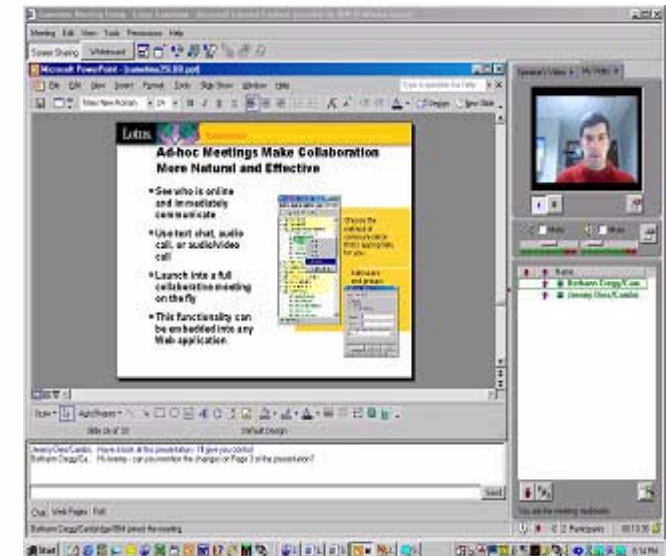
Meeting Edit View Tools Preferences Help

Screen Sharing Whiteboard

Microsoft PowerPoint - [sametime25LB9.ppt]

File Edit View Insert Format Tools Slide Show Window Help

Type a question for help

New Slide

Lotus

Ad-hoc Meetings Make Collaboration More Natural and Effective

• See who is online and immediately communicate

• Use text chat, audio call, or audio/video call

• Launch into a full collaboration meeting on the fly

• This functionality can be embedded into any Web application

Choose the method of communication most appropriate for you

Speaker's Video My Video

Mute

Name

Bethann Cregg/Cam

Jimmy Dee/Cambs

Draw AutoShapes

Slide 26 of 33 Default Design

Jimmy Dee/Cambs: Have a look at the presentation - I'll give you control
Bethann Cregg/Ca...: Hi Jimmy - can you mention the changes on Page 3 of the presentation?

Send

Chat Web Pages Poll

Bethann Cregg/Cambridge/IBM joined the meeting

You are the meeting moderator

2 Participants

Start